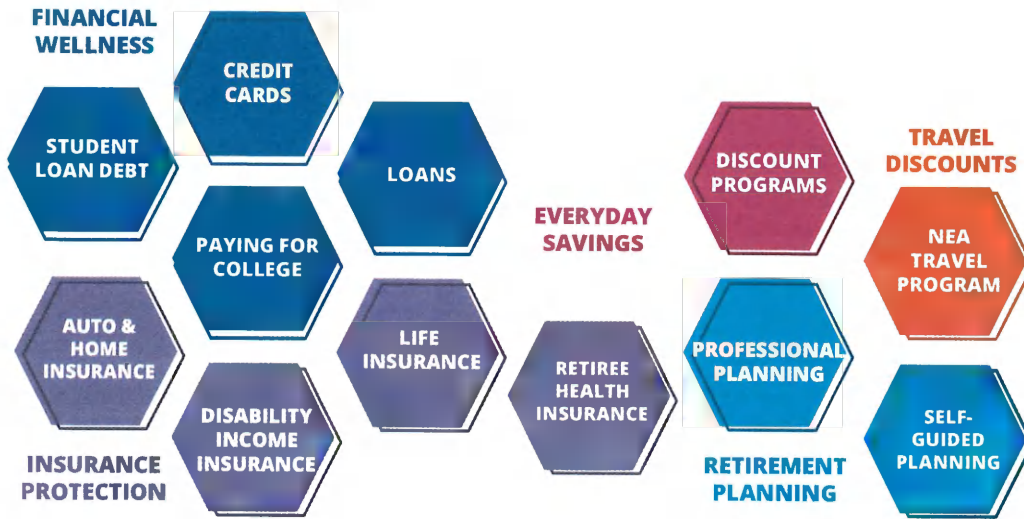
FINANCIAL WELLNESS

CREDIT CARDS

STUDENT LOAN DEBT

LOANS

PAYING FOR COLLEGE

AUTO & HOME INSURANCE

LIFE INSURANCE

DISABILITY INCOME INSURANCE

INSURANCE PROTECTION

EVERYDAY SAVINGS

DISCOUNT PROGRAMS

RETIREE HEALTH INSURANCE

PROFESSIONAL PLANNING

RETIREMENT PLANNING

TRAVEL DISCOUNTS

NEA TRAVEL PROGRAM

SELF-GUIDED PLANNING